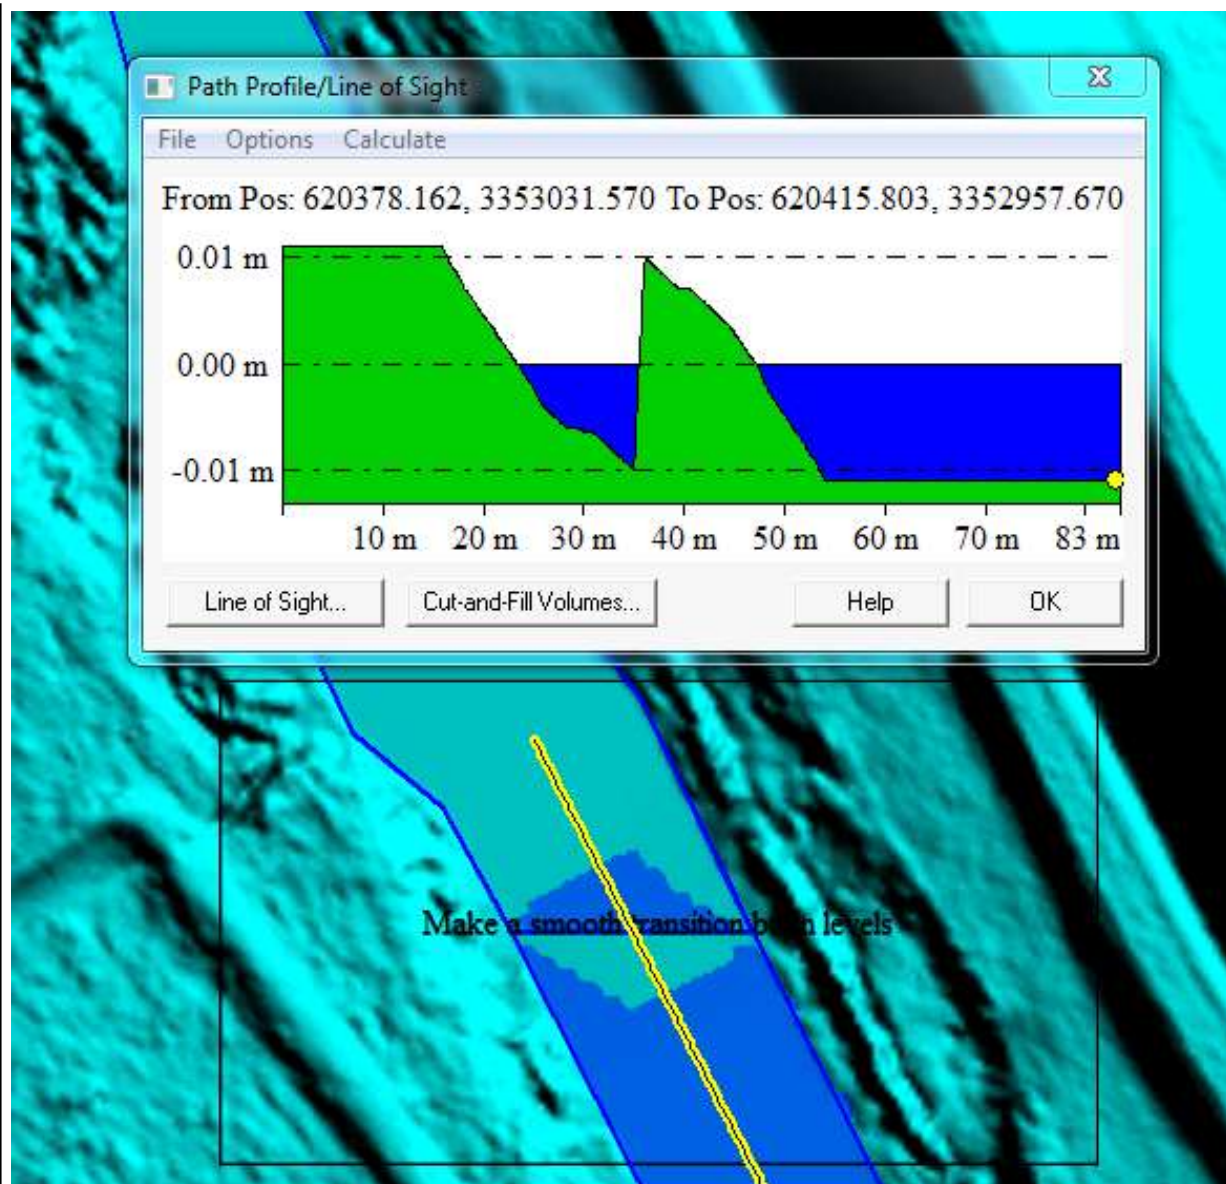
Path Profile/Line of Sight

File Options Calculate

From Pos: 620378.162, 3353031.570 To Pos: 620415.803, 3352957.670

0.01 m
0.00 m
-0.01 m

10 m 20 m 30 m 40 m 50 m 60 m 70 m 83 m

Line of Sight... Cut-and-Fill Volumes... Help OK

Make a smooth transition b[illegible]h levels